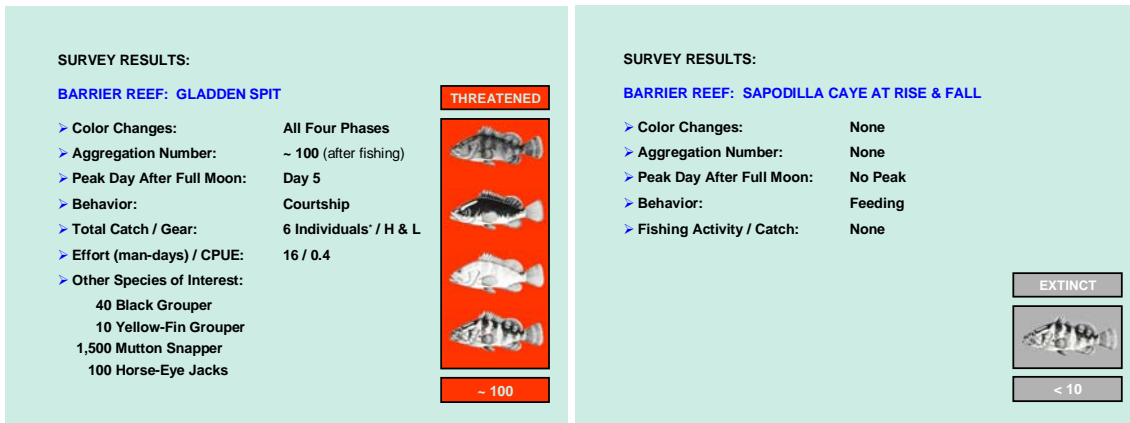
SURVEY RESULTS:

BARRIER REEF: GLADDEN SPIT

THREATENED

➢ Color Changes: All Four Phases
➢ Aggregation Number: ~ 100 (after fishing)
➢ Peak Day After Full Moon: Day 5
➢ Behavior: Courtship
➢ Total Catch / Gear: 6 Individuals* / H & L
➢ Effort (man-days) / CPUE: 16 / 0.4
➢ Other Species of Interest:
40 Black Grouper
10 Yellow-Fin Grouper
1,500 Mutton Snapper
100 Horse-Eye Jacks

~ 100

SURVEY RESULTS:

BARRIER REEF: SAPODILLA CAYE AT RISE & FALL

➢ Color Changes: None
➢ Aggregation Number: None
➢ Peak Day After Full Moon: No Peak
➢ Behavior: Feeding
➢ Fishing Activity / Catch: None

EXTINCT

< 10